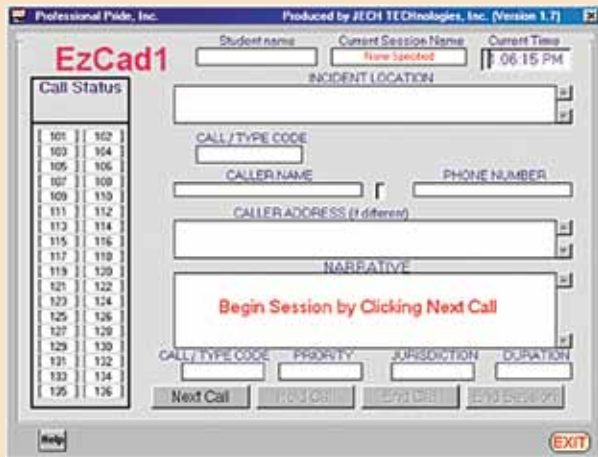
Professional Pride, Inc.
Produced by JECH TECHnologies, Inc. (Version 1.7)

EzCad1

Student name
Current Session Name
None Specified
Current Time
1:06:15 PM

Call Status

| 101 | 102 |
|---|---|
| 103 | 104 |
| 105 | 106 |
| 107 | 108 |
| 109 | 110 |
| 111 | 112 |
| 113 | 114 |
| 115 | 116 |
| 117 | 118 |
| 119 | 120 |
| 121 | 122 |
| 123 | 124 |
| 125 | 126 |
| 127 | 128 |
| 129 | 130 |
| 131 | 132 |
| 133 | 134 |
| 135 | 136 |

INCIDENT LOCATION

CALL / TYPE CODE

CALLER NAME

PHONE NUMBER

CALLER ADDRESS (if different)

NARRATIVE

Begin Session by Clicking Next Call

CALL / TYPE CODE
PRIORITY
JURISDICTION
DURATION

Next Call
Hold Call
End Call
End Session

Help

EXIT